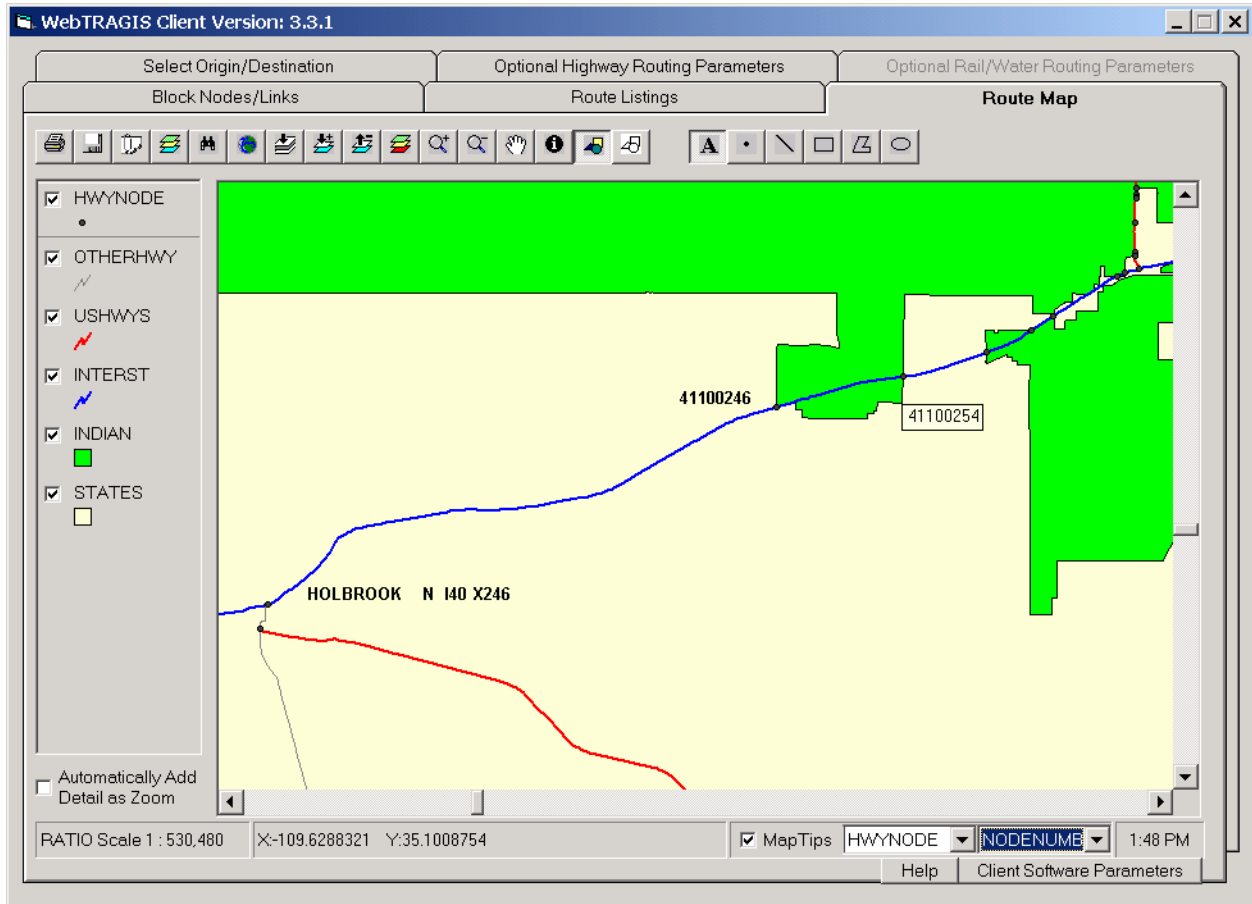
WebTRAGIS Client Version: 3.3.1

Select Origin/Destination | Optional Highway Routing Parameters | Optional Rail/Water Routing Parameters
Block Nodes/Links | Route Listings | Route Map

A

HWYNODE
OTHERHWY
USHWYS
INTERST
INDIAN
STATES

Automatically Add Detail as Zoom

41100246
41100254
HOLBROOK N I40 X246

RATIO Scale 1 : 530,480
X:-109.6288321 Y:35.1008754
MapTips
HWYNODE
NODENUMB
1:48 PM
Help
Client Software Parameters